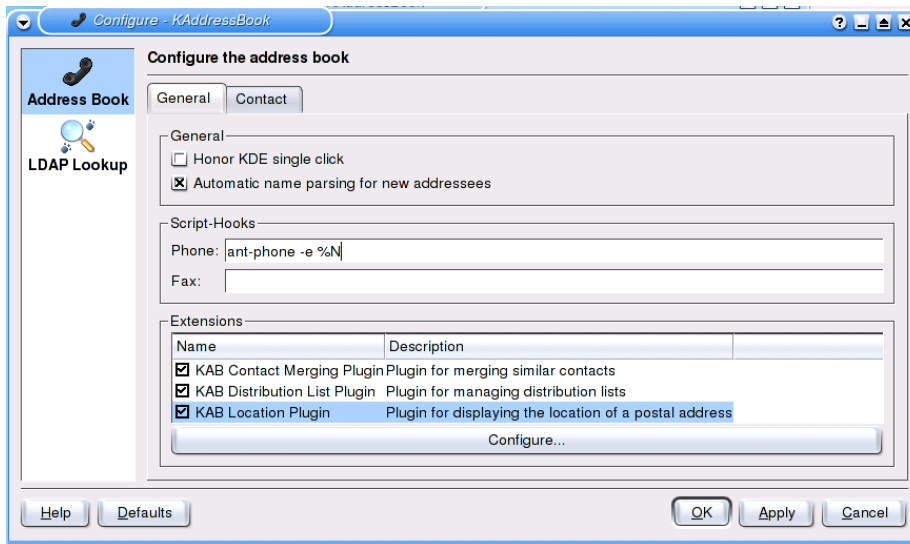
Configure - KAddressBook

Address Book

LDAP Lookup

Configure the address book

General | Contact

General
Honor KDE single click
Automatic name parsing for new addressees

Script-Hooks
Phone: ant-phone -e %N
Fax:

Extensions

| Name | Description |
|---|---|
| KAB Contact Merging Plugin | Plugin for merging similar contacts |
| KAB Distribution List Plugin | Plugin for managing distribution lists |
| KAB Location Plugin | Plugin for displaying the location of a postal address |

Configure...

Help | Defaults | OK | Apply | Cancel